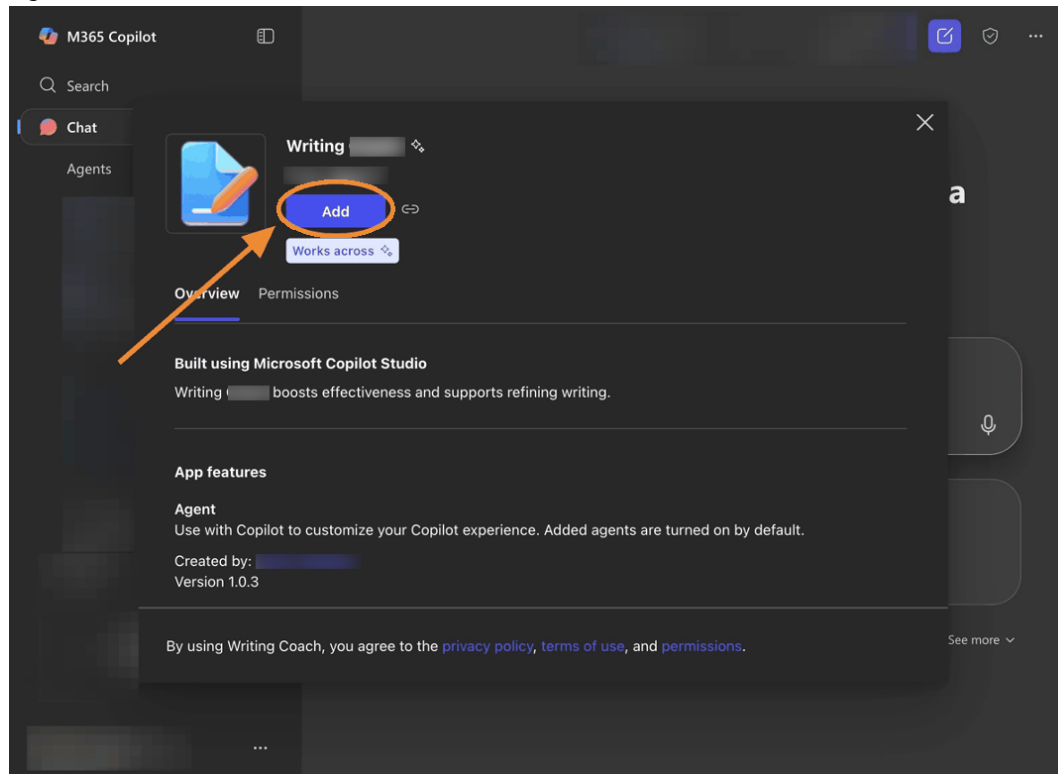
M365 Copilot

Search

Chat

Agents

Writing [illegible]

Add

Works across

Overview Permissions

Built using Microsoft Copilot Studio

Writing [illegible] boosts effectiveness and supports refining writing.

App features

Agent

Use with Copilot to customize your Copilot experience. Added agents are turned on by default.

Created by: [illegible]

Version 1.0.3

By using Writing Coach, you agree to the privacy policy, terms of use, and permissions.

a

See more